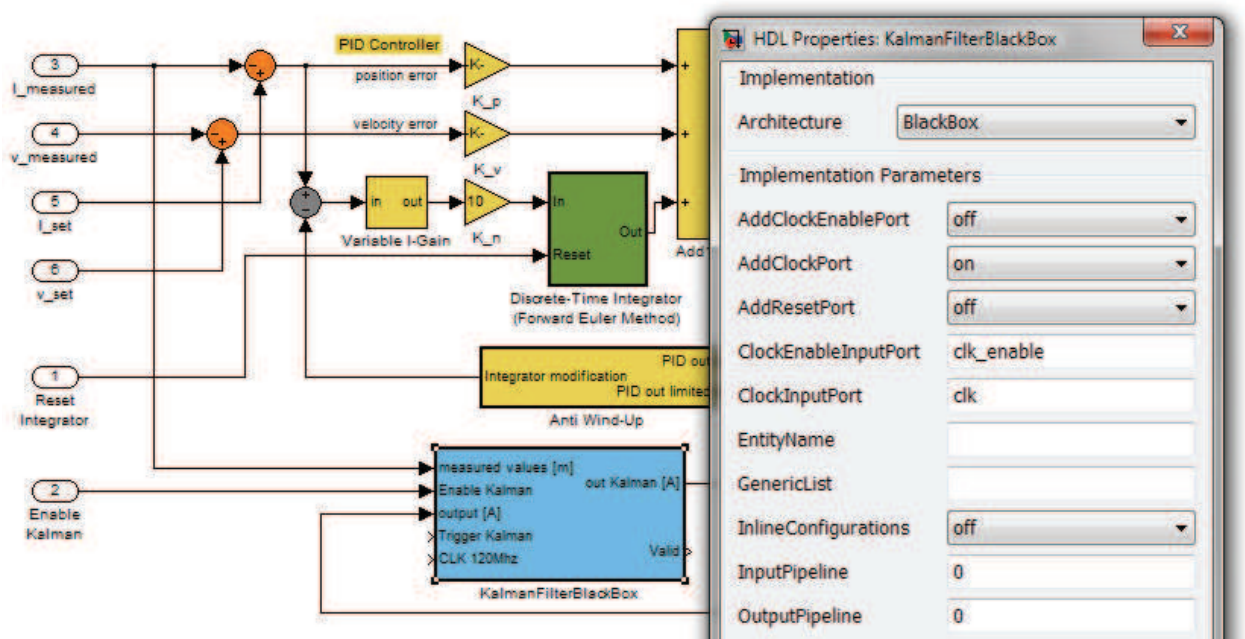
3
I_measured

4
v_measured

5
I_set

6
v_set

1
Reset Integrator

2
Enable Kalman

PID Controller
position error
K-
K_p
velocity error
K-
K_v
in out
Variable I-Gain
10
K_n
In
Reset
Out
Discrete-Time Integrator (Forward Euler Method)
Add1
Integrator modification
PID out
PID out limited
Anti Wind-Up
measured values [m]
Enable Kalman
output [A]
Trigger Kalman
CLK 120Mhz
out Kalman [A]
Valid
KalmanFilterBlackBox

HDL Properties: KalmanFilterBlackBox
Implementation
Architecture | BlackBox
Implementation Parameters
AddClockEnablePort | off
AddClockPort | on
AddResetPort | off
ClockEnableInputPort | clk_enable
ClockInputPort | clk
EntityName
GenericList
InlineConfigurations | off
InputPipeline | 0
OutputPipeline | 0